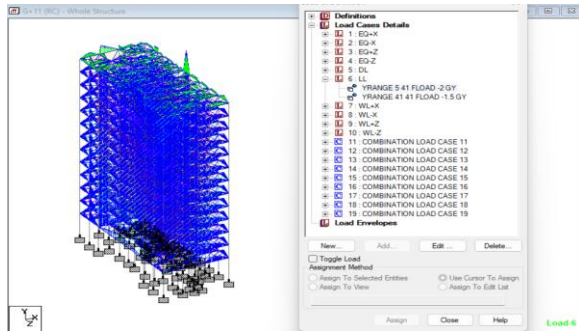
G+11 (RC) - Whole Structure

Definitions
Load Cases Details
1 : EQ+X
2 : EQ-X
3 : EQ+Z
4 : EQ-Z
5 : DL
6 : LL
YRANGE 5 41 FLOAD -2 GY
YRANGE 41 41 FLOAD -1.5 GY
7 : WL+X
8 : WL-X
9 : WL+Z
10 : WL-Z
11 : COMBINATION LOAD CASE 11
12 : COMBINATION LOAD CASE 12
13 : COMBINATION LOAD CASE 13
14 : COMBINATION LOAD CASE 14
15 : COMBINATION LOAD CASE 15
16 : COMBINATION LOAD CASE 16
17 : COMBINATION LOAD CASE 17
18 : COMBINATION LOAD CASE 18
19 : COMBINATION LOAD CASE 19
Load Envelopes

New... Add... Edit ... Delete...
Toggle Load
Assignment Method
Assign To Selected Entities
Use Cursor To Assign
Assign To View
Assign To Edit List

Assign Close Help

Load 6